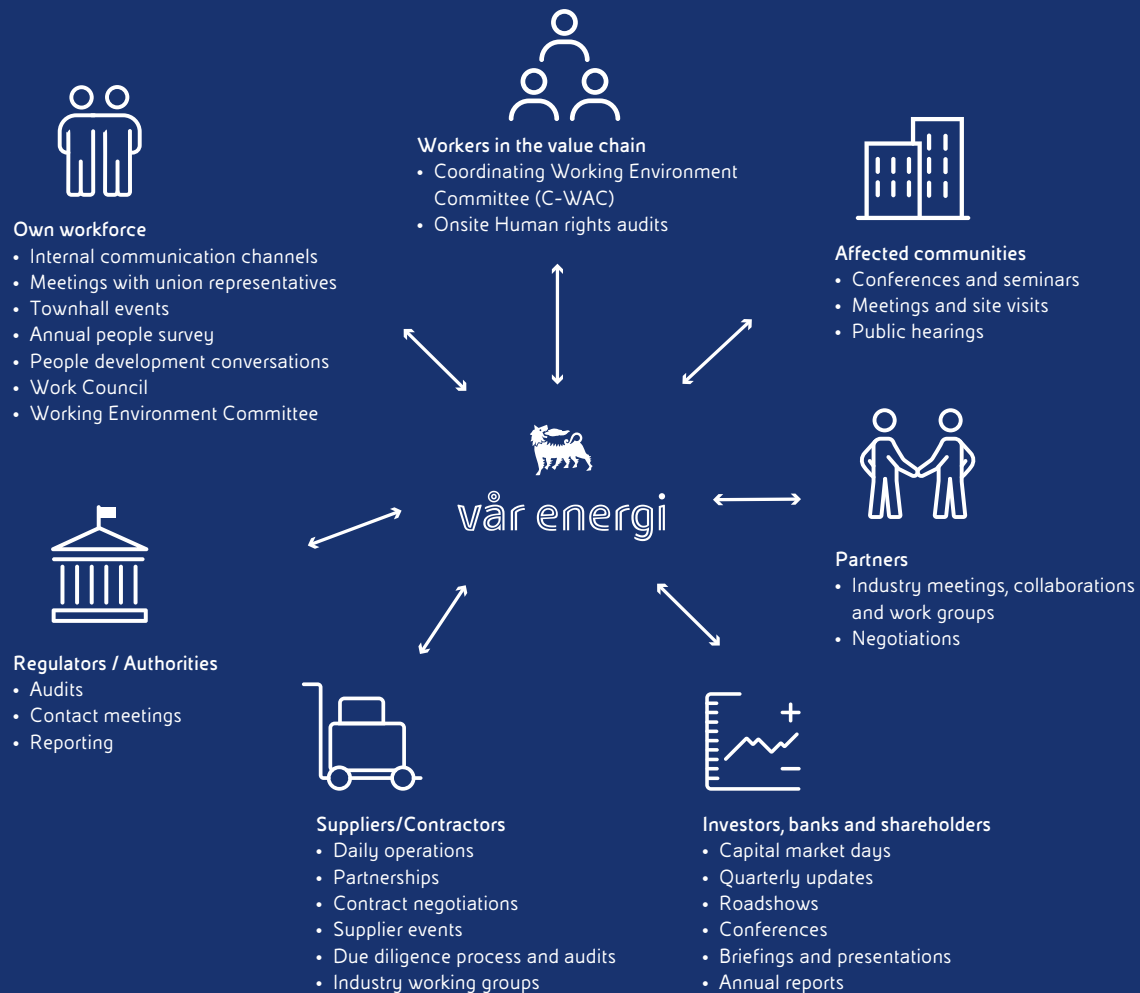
Workers in the value chain
• Coordinating Working Environment Committee (C-WAC)
• Onsite Human rights audits

Own workforce
• Internal communication channels
• Meetings with union representatives
• Townhall events
• Annual people survey
• People development conversations
• Work Council
• Working Environment Committee

Affected communities
• Conferences and seminars
• Meetings and site visits
• Public hearings

vår energi

Partners
• Industry meetings, collaborations and work groups
• Negotiations

Regulators / Authorities
• Audits
• Contact meetings
• Reporting

Suppliers/Contractors
• Daily operations
• Partnerships
• Contract negotiations
• Supplier events
• Due diligence process and audits
• Industry working groups

Investors, banks and shareholders
• Capital market days
• Quarterly updates
• Roadshows
• Conferences
• Briefings and presentations
• Annual reports